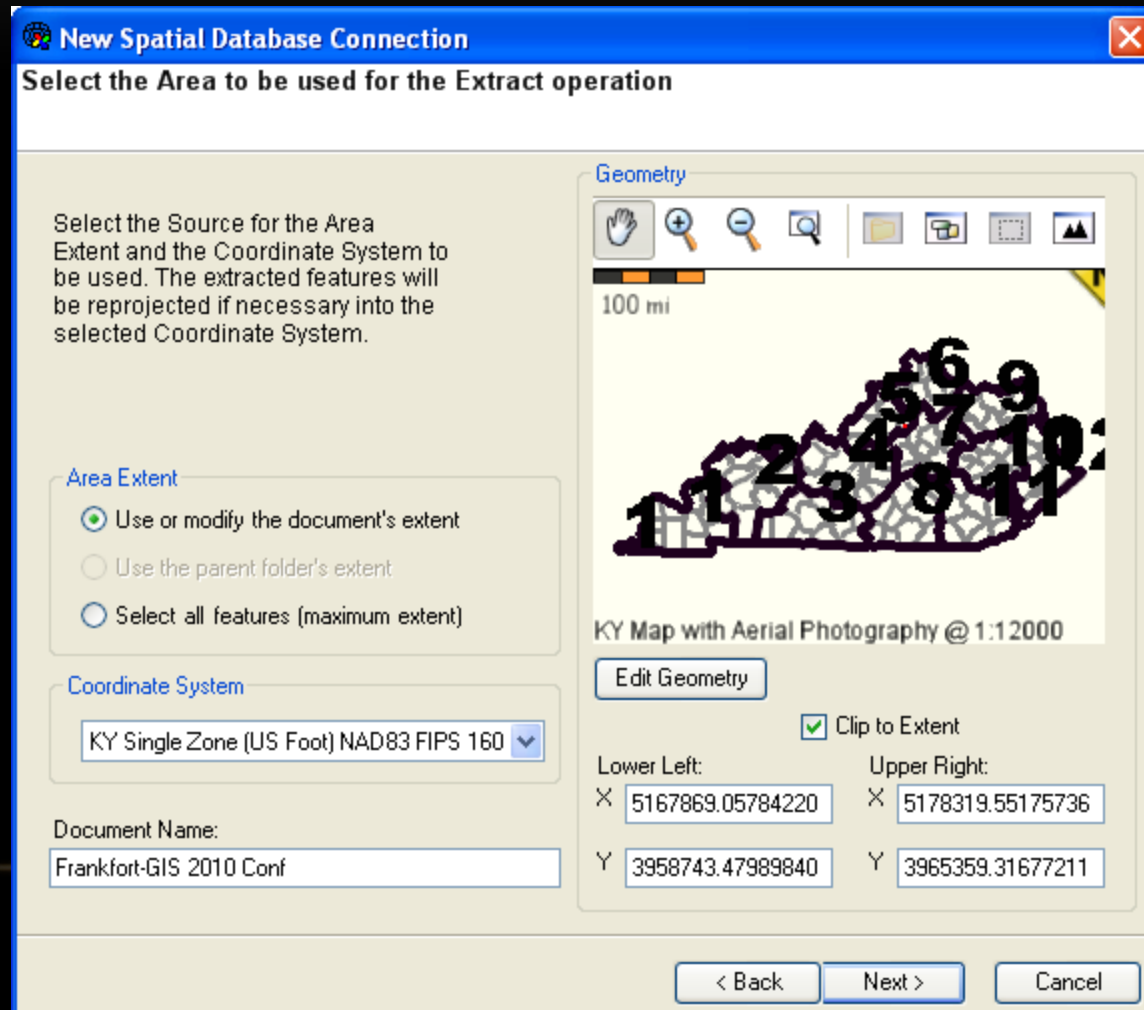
New Spatial Database Connection

Select the Area to be used for the Extract operation

Select the Source for the Area Extent and the Coordinate System to be used. The extracted features will be reprojected if necessary into the selected Coordinate System.

Area Extent

Use or modify the document's extent

Use the parent folder's extent

Select all features (maximum extent)

Coordinate System

KY Single Zone (US Foot) NAD83 FIPS 160

Document Name:

Frankfort-GIS 2010 Conf

Geometry

100 mi

6 9 5 7 4 10 2 3 8 11 1 1

KY Map with Aerial Photography @ 1:12000

Edit Geometry

Clip to Extent

Lower Left:

X 5167869.05784220

Y 3958743.47989840

Upper Right:

X 5178319.55175736

Y 3965359.31677211

< Back

Next >

Cancel